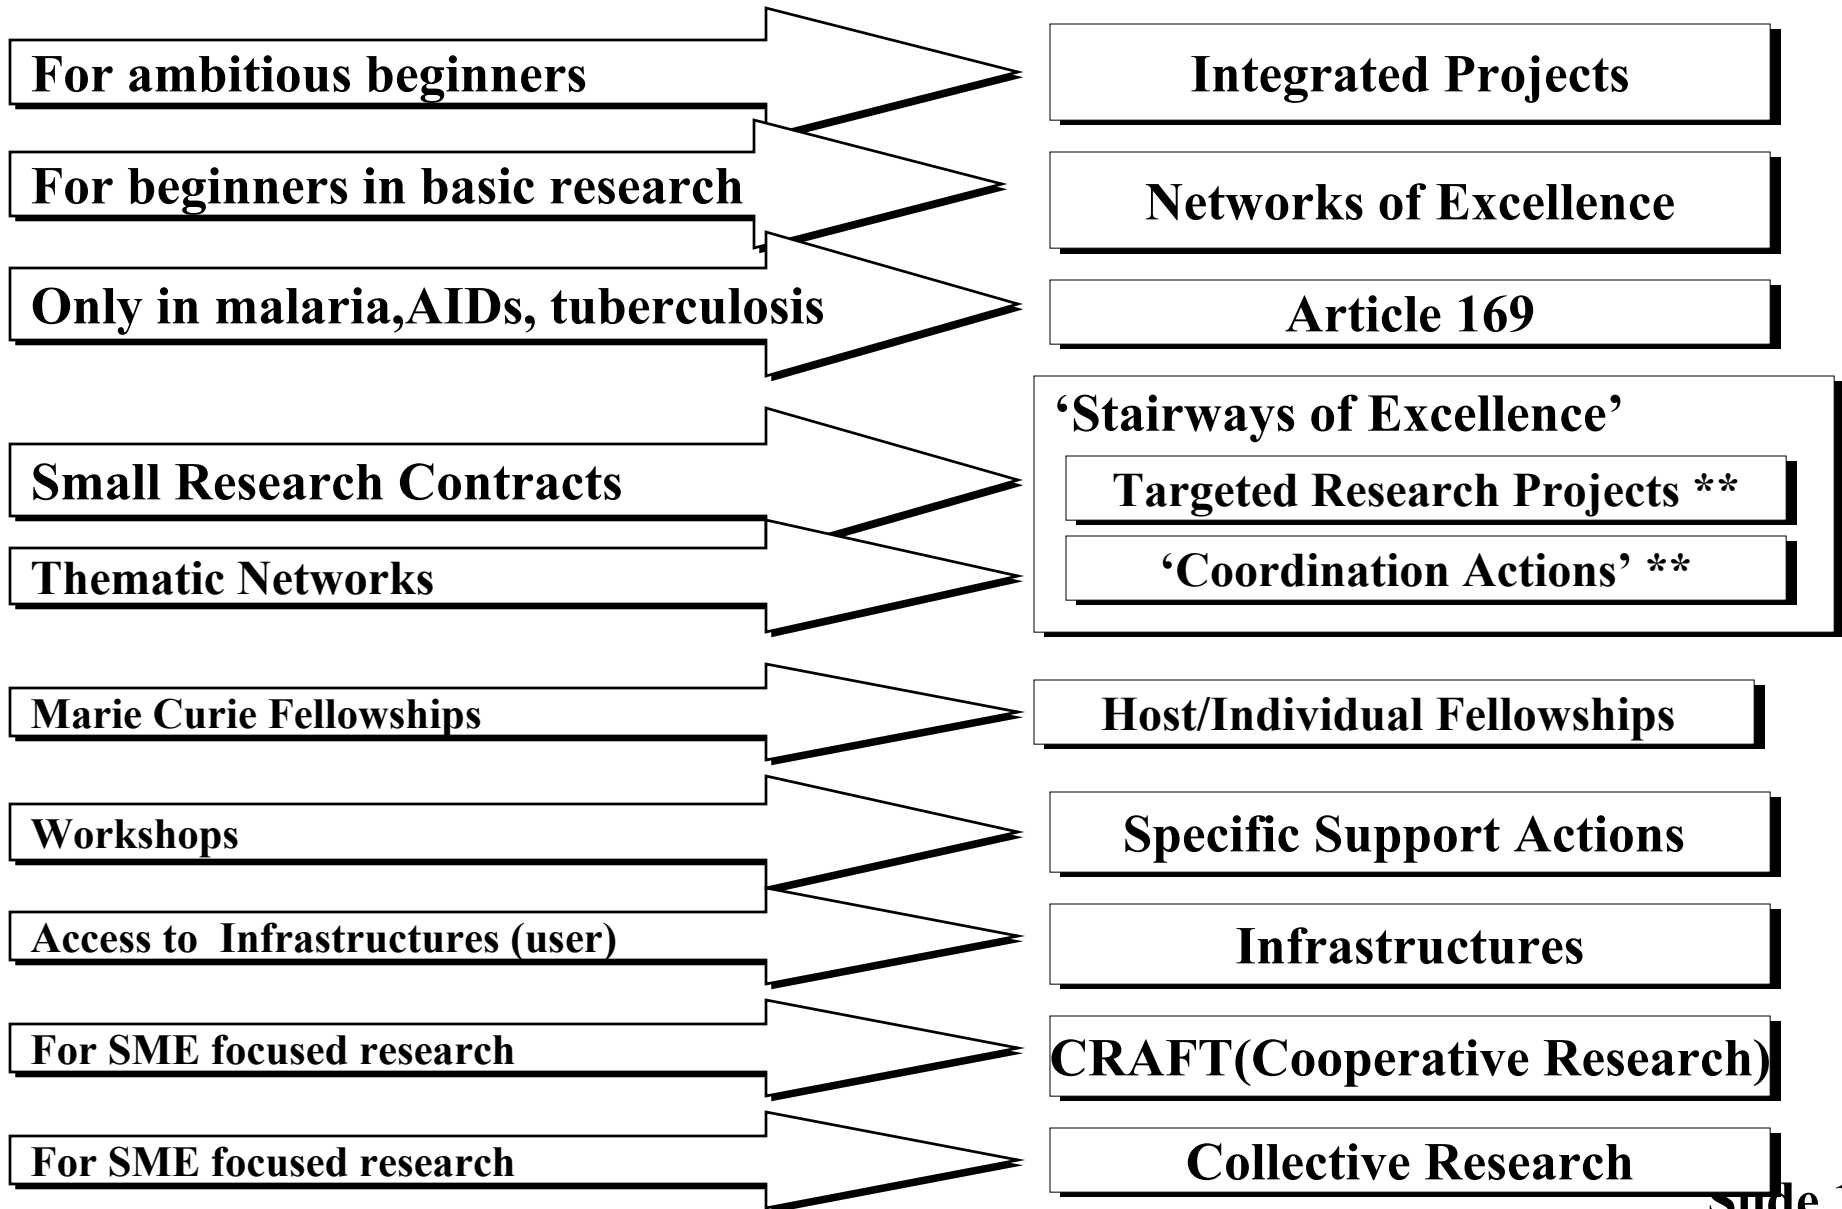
For ambitious beginners

Integrated Projects

For beginners in basic research

Networks of Excellence

Only in malaria,AIDs, tuberculosis

Article 169

Small Research Contracts

Thematic Networks

‘Stairways of Excellence’

Targeted Research Projects **

‘Coordination Actions’ **

Marie Curie Fellowships

Host/Individual Fellowships

Workshops

Specific Support Actions

Access to Infrastructures (user)

Infrastructures

For SME focused research

CRAFT(Cooperative Research)

For SME focused research

Collective Research

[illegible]